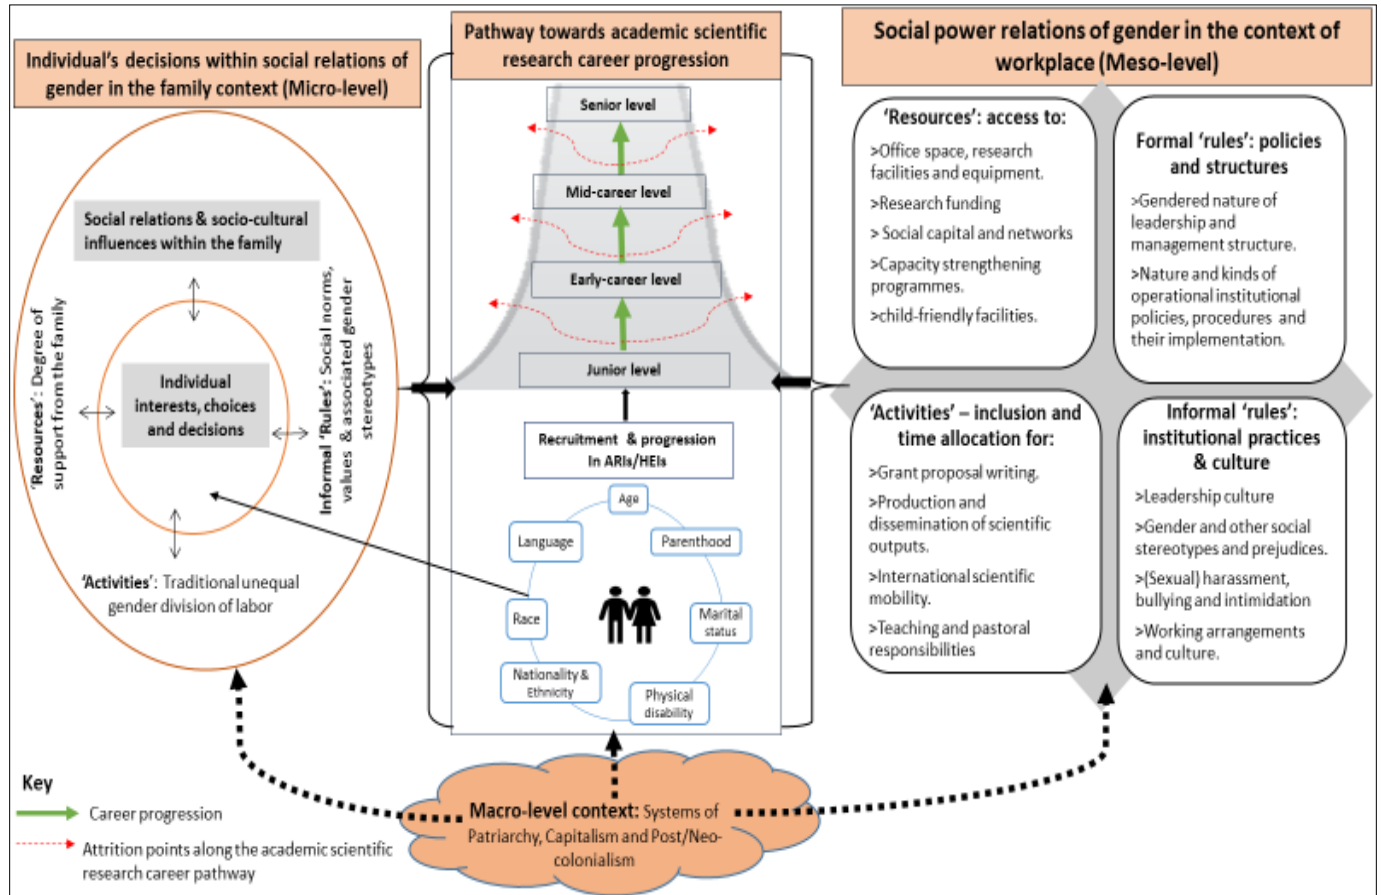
Individual's decisions within social relations of gender in the family context (Micro-level)

Social relations & socio-cultural influences within the family

'Resources': Degree of support from the family

Individual interests, choices and decisions

Informal 'Rules': Social norms, values & associated gender stereotypes

'Activities': Traditional unequal gender division of labor

Pathway towards academic scientific research career progression

Senior level

Mid-career level

Early-career level

Junior level

Recruitment & progression in ARIs/HEIs

Age

Parenthood

Marital status

Physical disability

Nationality & Ethnicity

Race

Language

Social power relations of gender in the context of workplace (Meso-level)

'Resources': access to:

>Office space, research facilities and equipment.

>Research funding

> Social capital and networks

>Capacity strengthening programmes.

>child-friendly facilities.

Formal 'rules': policies and structures

>Gendered nature of leadership and management structure.

>Nature and kinds of operational institutional policies, procedures and their implementation.

'Activities' – inclusion and time allocation for:

>Grant proposal writing.

>Production and dissemination of scientific outputs.

>International scientific mobility.

>Teaching and pastoral responsibilities

Informal 'rules': institutional practices & culture

>Leadership culture

>Gender and other social stereotypes and prejudices.

>(Sexual) harassment, bullying and intimidation

>Working arrangements and culture.

Key

Career progression

Attrition points along the academic scientific research career pathway

Macro-level context: Systems of Patriarchy, Capitalism and Post/Neo-colonialism